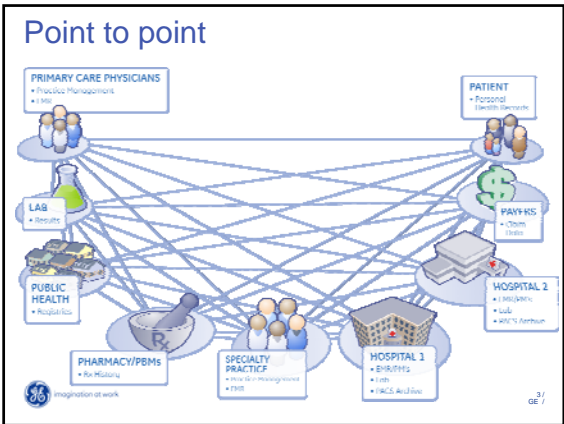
Point to point

PRIMARY CARE PHYSICIANS
• Practice Management
• EMR

PATIENT
• Personal Health Records

LAB
• Results

PAYERS
• Claim Data

PUBLIC HEALTH
• Registries

HOSPITAL 2
• EMR/PMs
• Lab
• PACS Archive

PHARMACY/PBMs
• Rx History

SPECIALTY PRACTICE
• Practice Management
• EMR

HOSPITAL 1
• EHR/PMs
• Lab
• PACS Archive

imagination at work

3 / GE /